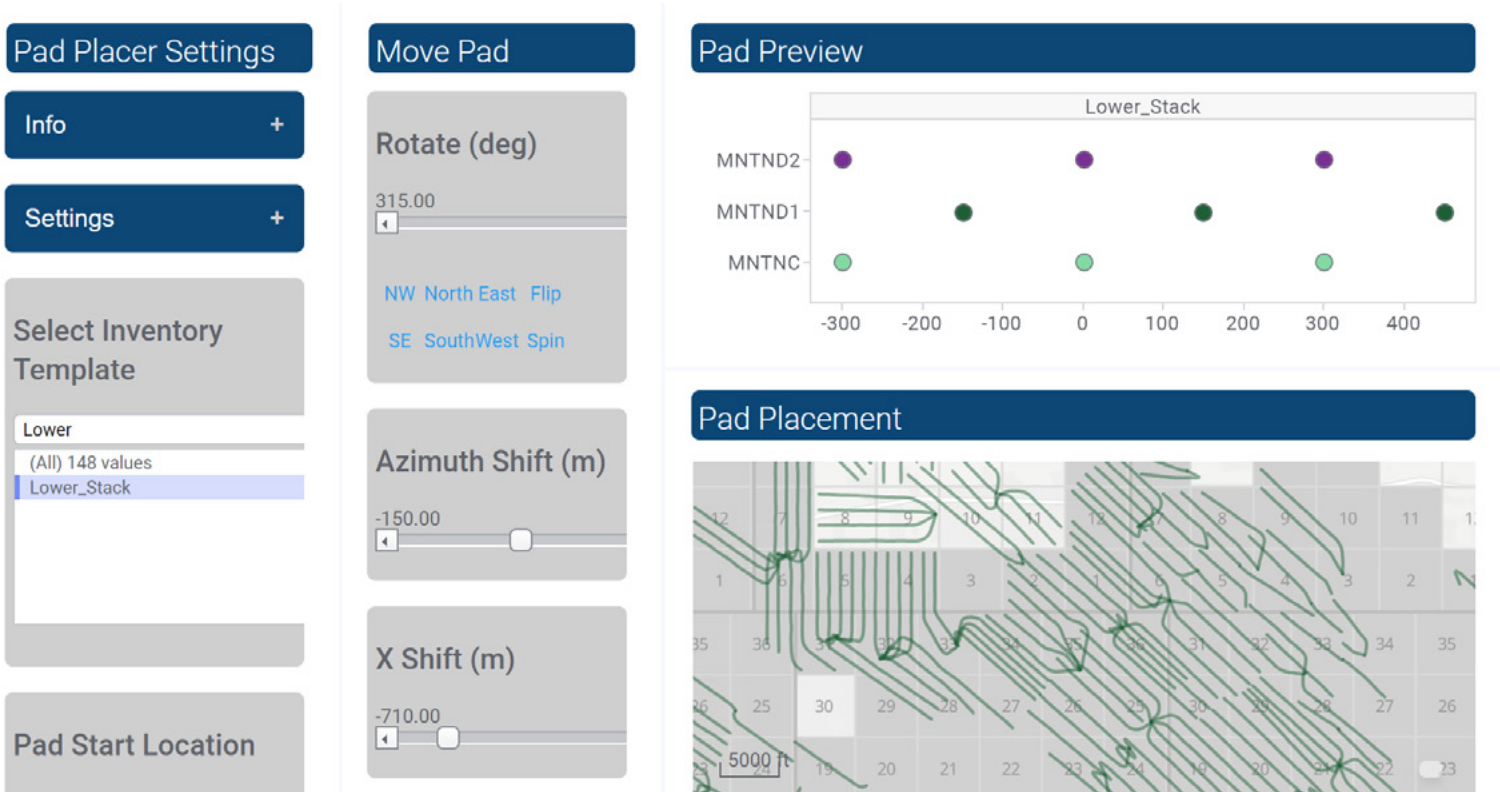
Pad Placer Settings

Info +

Settings +

Select Inventory Template

Lower

(All) 148 values
Lower_Stack

Pad Start Location

Move Pad

Rotate (deg)

315.00

NW North East Flip
SE SouthWest Spin

Azimuth Shift (m)

-150.00

X Shift (m)

-710.00

Pad Preview

Lower_Stack

MNTND2
MNTND1
MNTNC

-300 -200 -100 0 100 200 300 400

Pad Placement

12 7 8 9 10 11 12 7 8 9 10 11 12
1 6 5 4 3 2 1 6 5 4 3 2
35 36 31 32 33 34 35 36 31 32 33 34 35
26 25 30 29 28 27 26 25 30 29 28 27 26
23 24 19 20 21 22 23 24 19 20 21 22 23

5000 ft